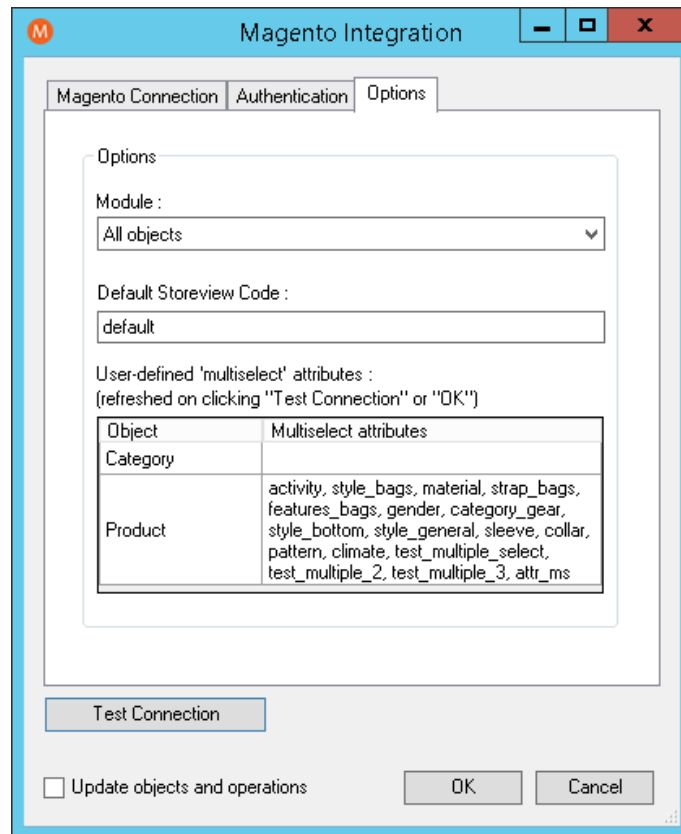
Magento Integration

Magento Connection | Authentication | Options

Options

Module :

All objects

Default Storeview Code :

default

User-defined 'multiselect' attributes :
(refreshed on clicking "Test Connection" or "OK")

| Object | Multiselect attributes |
|---|---|
| Category | |
| Product | activity, style_bags, material, strap_bags, features_bags, gender, category_gear, style_bottom, style_general, sleeve, collar, pattern, climate, test_multiple_select, test_multiple_2, test_multiple_3, attr_ms |

Test Connection

Update objects and operations

OK

Cancel